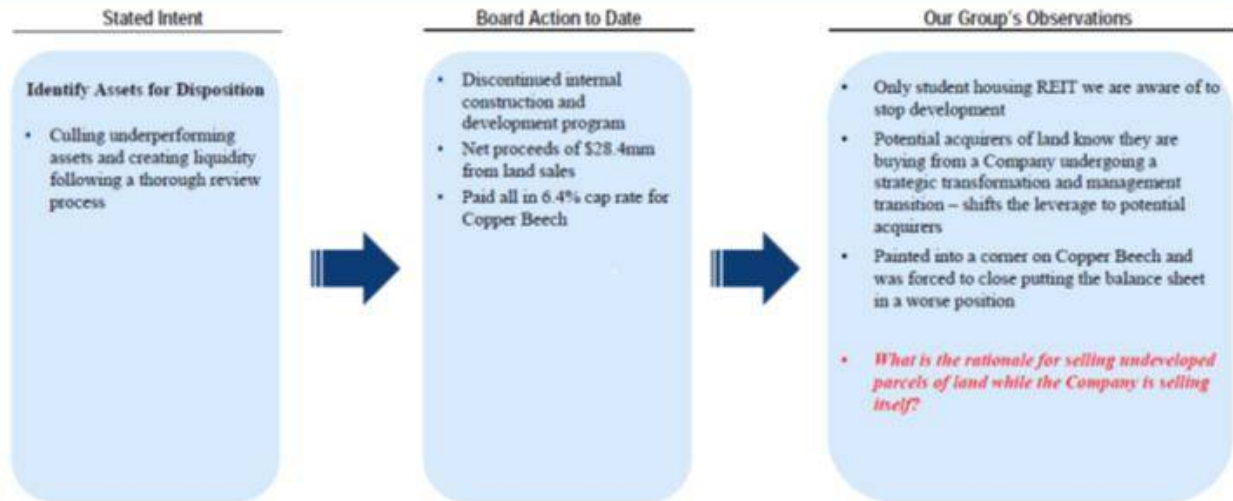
Stated Intent

Identify Assets for Disposition

- Culling underperforming assets and creating liquidity following a thorough review process

Board Action to Date

- Discontinued internal construction and development program
- Net proceeds of $28.4mm from land sales
- Paid all in 6.4% cap rate for Copper Beech

Our Group's Observations

- Only student housing REIT we are aware of to stop development
- Potential acquirers of land know they are buying from a Company undergoing a strategic transformation and management transition – shifts the leverage to potential acquirers
- Painted into a corner on Copper Beech and was forced to close putting the balance sheet in a worse position
- What is the rationale for selling undeveloped parcels of land while the Company is selling itself?